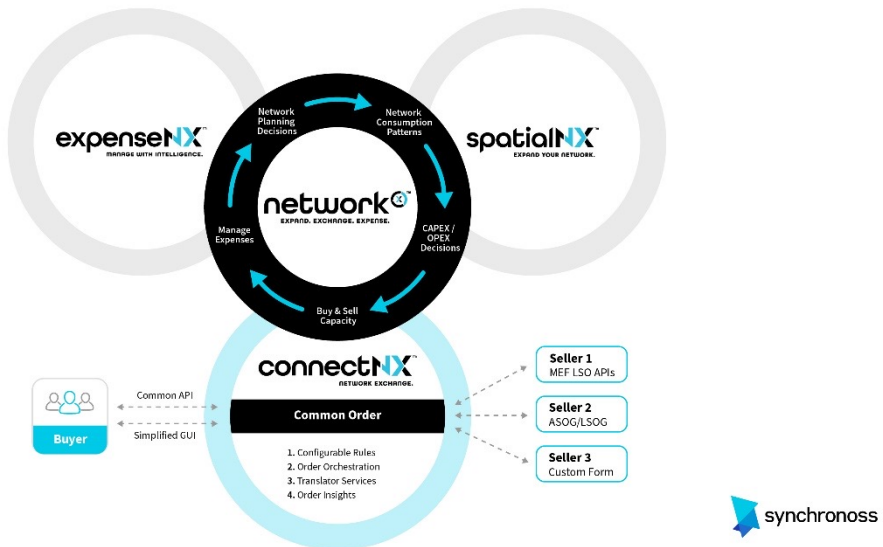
expenseNX™
MANAGE WITH INTELLIGENCE.

spatialNX™
EXPAND YOUR NETWORK.

Network Planning Decisions

Network Consumption Patterns

CAPEX / OPEX Decisions

Buy & Sell Capacity

Manage Expenses

networkX
EXPAND. EXCHANGE. EXPENSE.

connectNX™
NETWORK EXCHANGE.

Buyer

Common API

Simplified GUI

Common Order

1. Configurable Rules
2. Order Orchestration
3. Translator Services
4. Order Insights

Seller 1
MEF LSO APIs

Seller 2
ASOG/LSOG

Seller 3
Custom Form

synchronoss